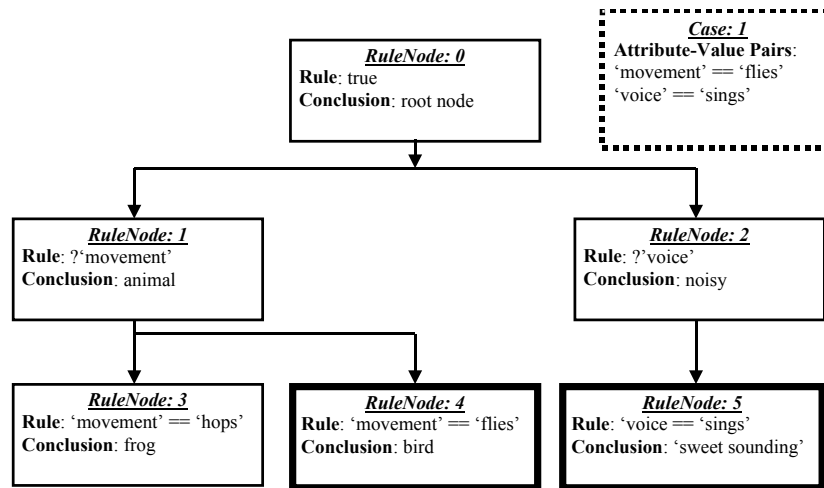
Case: 1
Attribute-Value Pairs:
'movement' == 'flies'
'voice' == 'sings'

RuleNode: 0
Rule: true
Conclusion: root node

RuleNode: 1
Rule: ?'movement'
Conclusion: animal

RuleNode: 2
Rule: ?'voice'
Conclusion: noisy

RuleNode: 3
Rule: 'movement' == 'hops'
Conclusion: frog

RuleNode: 4
Rule: 'movement' == 'flies'
Conclusion: bird

RuleNode: 5
Rule: 'voice == 'sings'
Conclusion: 'sweet sounding'